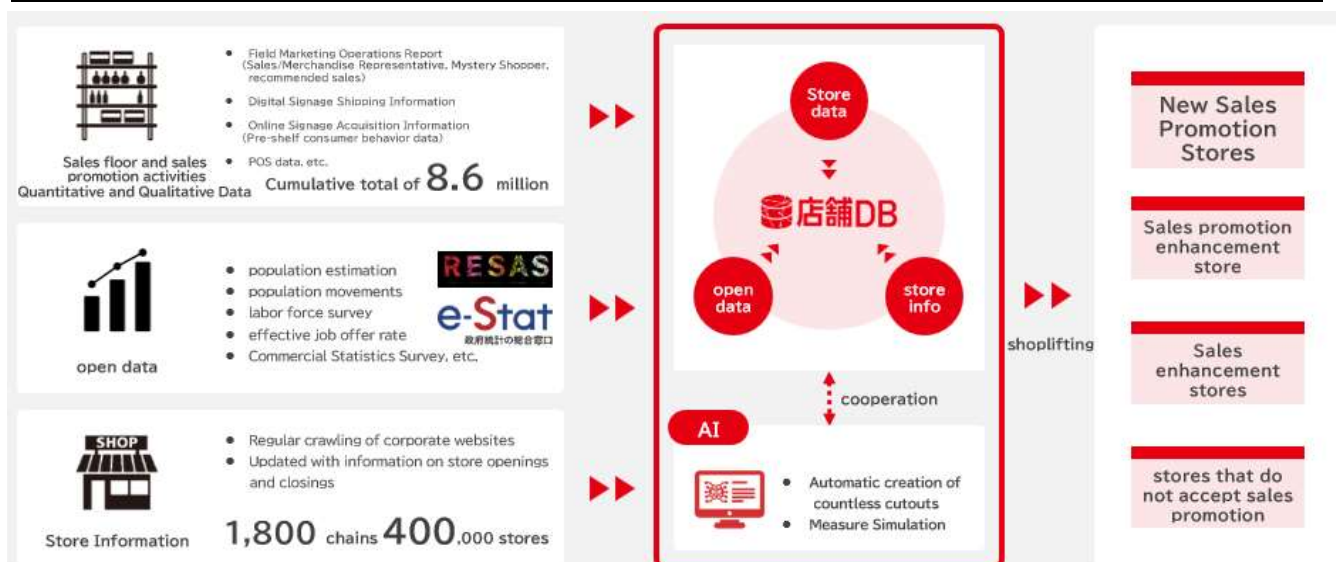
Sales floor and sales promotion activities Quantitative and Qualitative Data

- Field Marketing Operations Report (Sales/Merchandise Representative, Mystery Shopper, recommended sales)
- Digital Signage Shipping Information
- Online Signage Acquisition Information (Pre-shelf consumer behavior data)
- POS data, etc.

Cumulative total of 8.6 million

open data

- population estimation
- population movements
- labor force survey
- effective job offer rate
- Commercial Statistics Survey, etc.

RESAS

e-Stat
政府統計の総合窓口

SHOP

Store Information

- Regular crawling of corporate websites
- Updated with information on store openings and closings

1,800 chains 400,000 stores

Store data

店舗DB

open data

store info

cooperation

AI

- Automatic creation of countless cutouts
- Measure Simulation

shoplifting

New Sales Promotion Stores

Sales promotion enhancement store

Sales enhancement stores

stores that do not accept sales promotion